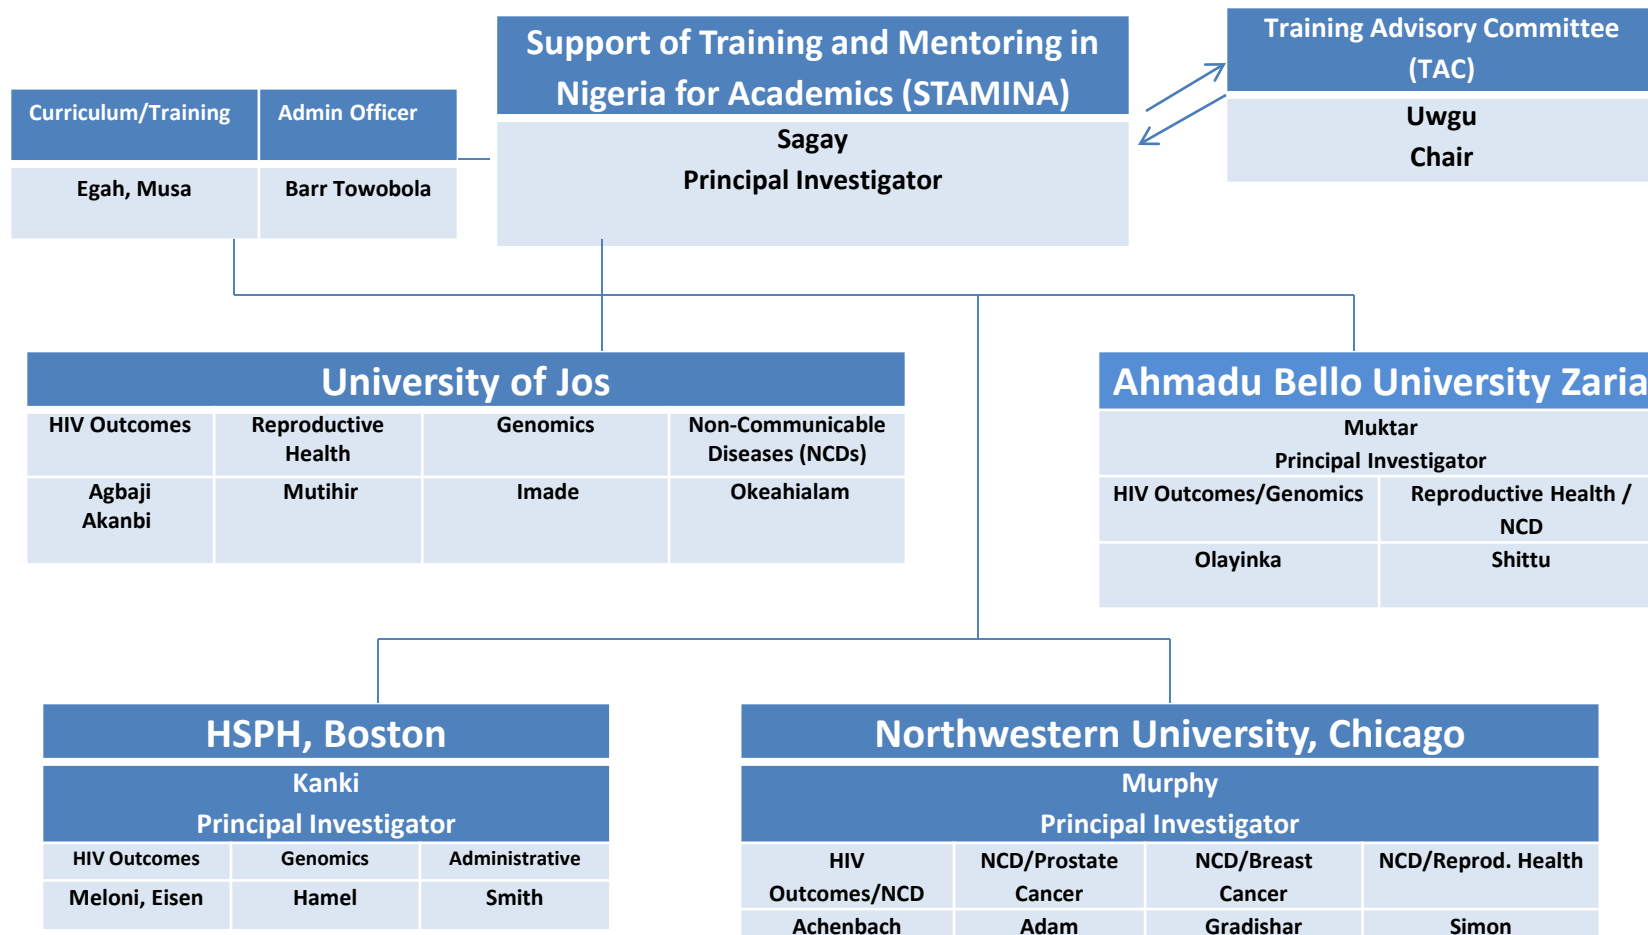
Support of Training and Mentoring in Nigeria for Academics (STAMINA)

Sagay
Principal Investigator

Training Advisory Committee (TAC)

Uwgu
Chair

| Curriculum/Training | Admin Officer |
|---|---|
| Egah, Musa | Barr Towobola |

University of Jos

| HIV Outcomes | Reproductive Health | Genomics | Non-Communicable Diseases (NCDs) |
|---|---|---|---|
| Agbaji Akanbi | Mutihir | Imade | Okeahialam |

Ahmadu Bello University Zaria

Muktar
Principal Investigator

| HIV Outcomes/Genomics | Reproductive Health / NCD |
|---|---|
| Olayinka | Shittu |

HSPH, Boston

Kanki
Principal Investigator

| HIV Outcomes | Genomics | Administrative |
|---|---|---|
| Meloni, Eisen | Hamel | Smith |

Northwestern University, Chicago

Murphy
Principal Investigator

| HIV Outcomes/NCD | NCD/Prostate Cancer | NCD/Breast Cancer | NCD/Reprod. Health |
|---|---|---|---|
| Achenbach | Adam | Gradishar | Simon |